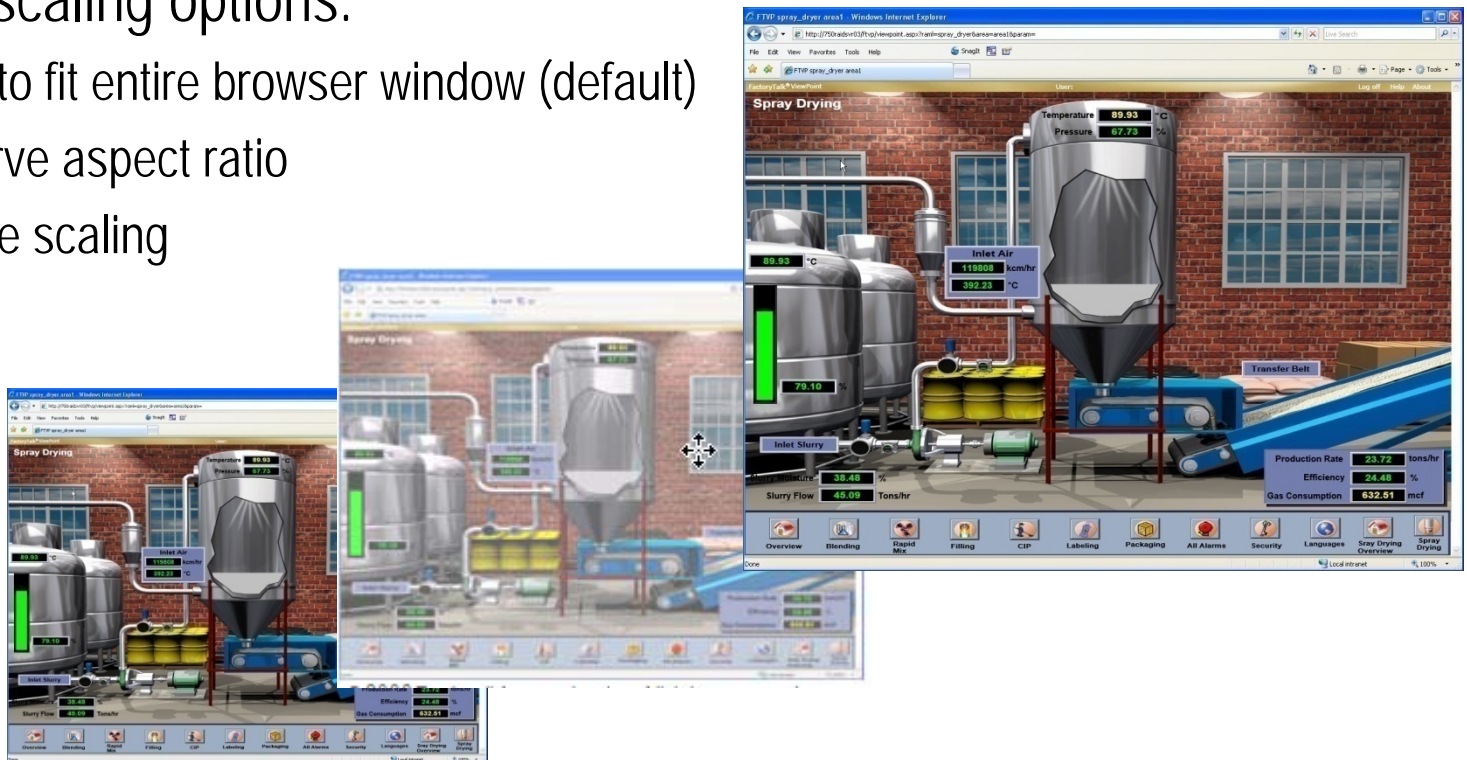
scaling options:
to fit entire browser window (default)
rve aspect ratio
e scaling

FTVP spray_dryer area1 - Windows Internet Explorer
http://750raidsvr03/ftvp/viewpoint.aspx?raml=spray_dryer&area=area1&param=
File Edit View Favorites Tools Help
Snagit
FTVP spray_dryer area1
Page Tools
FactoryTalk® ViewPoint
User:
Log off Help About
Spray Drying
Temperature 89.93 °C
Pressure 67.73 %
Inlet Air
119808 kcm/hr
392.23 °C
89.93 °C
79.10 %
Transfer Belt
Inlet Slurry
38.48 %
Slurry Flow 45.09 Tons/hr
Production Rate 23.72 tons/hr
Efficiency 24.48 %
Gas Consumption 632.51 mcf
Overview
Blending
Rapid Mix
Filling
CIP
Labeling
Packaging
All Alarms
Security
Languages
Sray Drying Overview
Spray Drying
Done
Local intranet
100%

FTVP spray_dryer area1 - Windows Internet Explorer
Spray Drying
Temperature 89.93 °C
Pressure 67.73 %
Inlet Air
119808 kcm/hr
392.23 °C
89.93 °C
79.10
Inlet Slurry
38.48
Slurry Flow 45.09 Tons/hr
Production Rate 23.72
Efficiency 24.48 %
Gas Consumption 632.51 mcf
Overview
Blending
Rapid Mix
Filling
CIP
Labeling
Packaging
All Alarms
Security
Languages
Sray Drying Overview
Spray Drying

Spray Drying